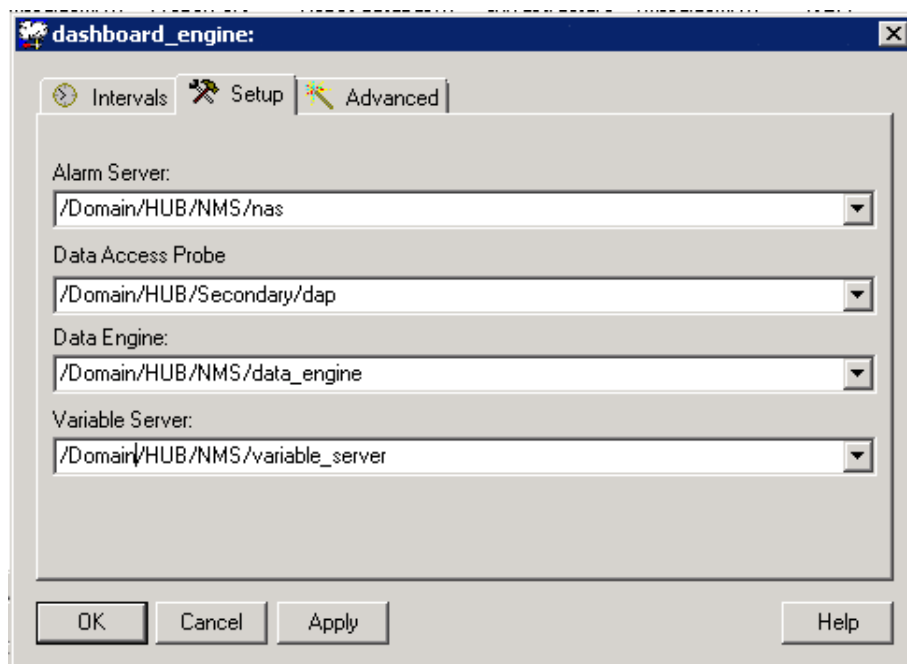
dashboard_engine:

Intervals | Setup | Advanced

Alarm Server:
/Domain/HUB/NMS/nas

Data Access Probe
/Domain/HUB/Secondary/dap

Data Engine:
/Domain/HUB/NMS/data_engine

Variable Server:
/Domain/HUB/NMS/variable_server

OK | Cancel | Apply | Help